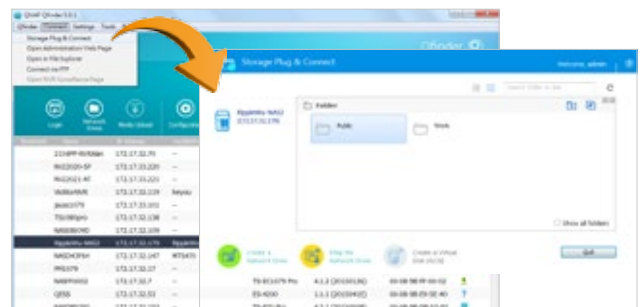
QNAP Qfinder 5.0.1

Qfinder Connect Settings Tools Help

Storage Plug & Connect
Open Administration Web Page
Open in File Explorer
Connect via FTP
Open NVR Surveillance Page

Qfinder

Login
Network Drives
Media Upload
Configuration

21546P-RV40AH 172.17.32.70
NAS2020-SP 172.17.33.221
NAS2021-40 172.17.33.221
VAAAA4NMS 172.17.32.119 Abyssu
Jason1079 172.17.32.101
TS1080pro 172.17.32.138
NAS08090 172.17.32.109
Rippleley NAS2 172.17.32.179 Rippleley
NASDHCPSH 172.17.32.147 MTS4TI
PRS1079 172.17.32.17
NASPFA452 172.17.32.7
QESS 172.17.32.53

Storage Plug & Connect

Welcome, admin

Search Folder or link

Rippleley NAS2
172.17.32.179

Folder

Public

Work

Show all folders

Create a Network Drive
Map the Network Drive
Create a Virtual Disk (iSCSI)

Quit

TS-EC1079 Pro 4.1.2 (20150126) 00-08-9B-00-00-02
SS-4200 1.1.2 (20150402) 00-08-9B-09-5E-40
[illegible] 4.2.0 (20150821) 00-08-9B-03-00-00